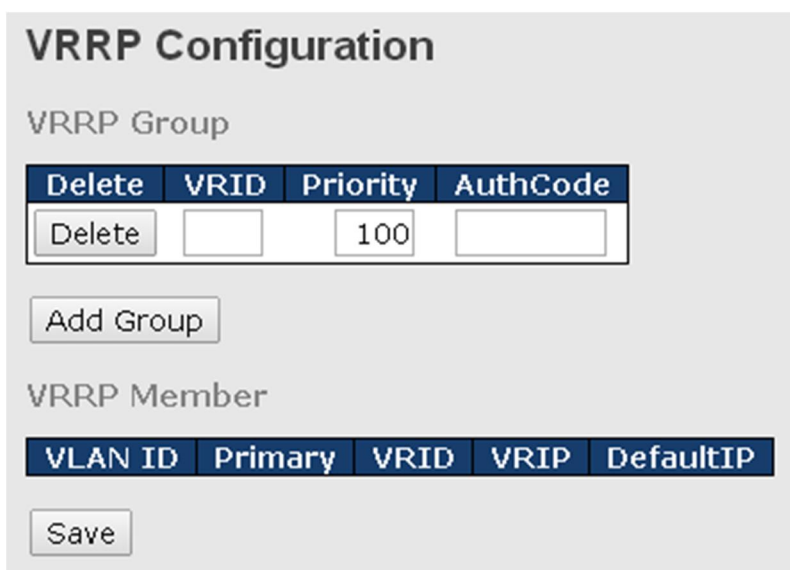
VRRP Configuration

VRRP Group

| Delete | VRID | Priority | AuthCode |
|---|---|---|---|
| Delete | | 100 | |

Add Group

VRRP Member

| VLAN ID | Primary | VRID | VRIP | DefaultIP |
|---|---|---|---|---|

Save